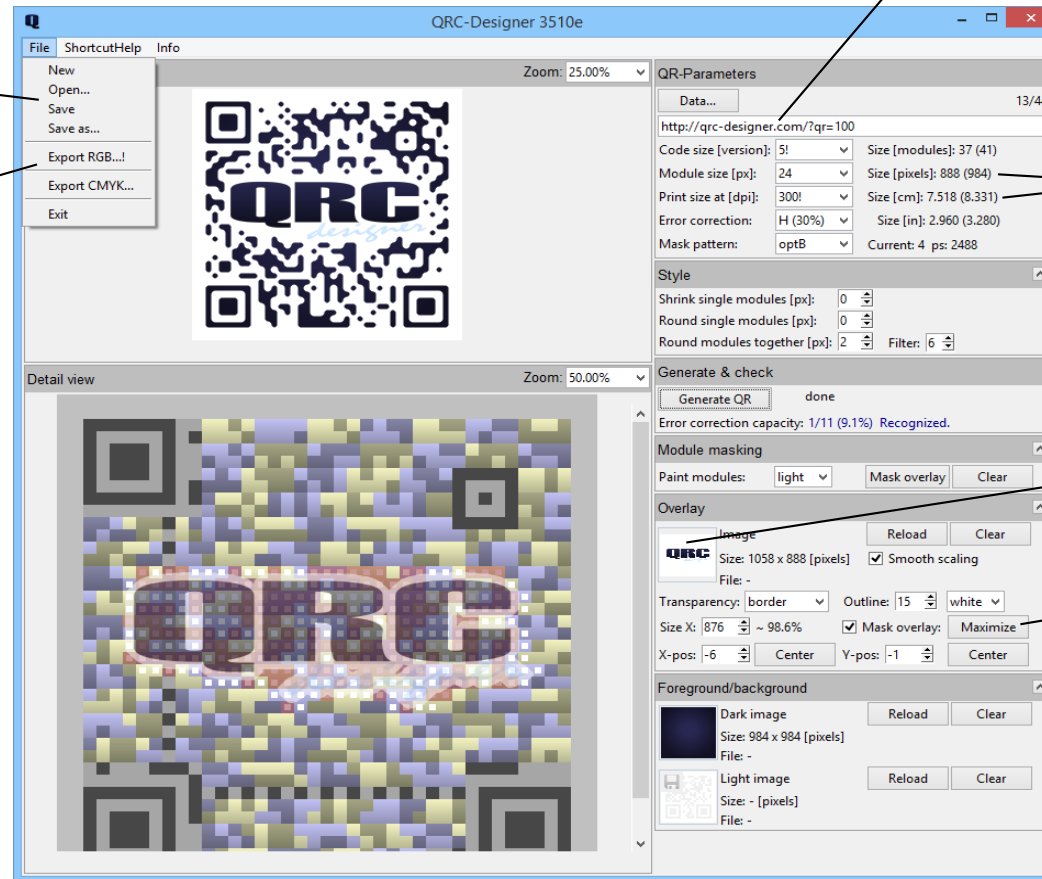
QRC-Designer 3510e

File ShortcutHelp Info

New
Open...
Save
Save as...
Export RGB...!
Export CMYK...
Exit

Zoom: 25.00%

QRC designer

Detail view

Zoom: 50.00%

QR-Parameters

Data...

13/4

http://qrc-designer.com/?qr=100

Code size [version]: 5!
Size [modules]: 37 (41)
Module size [px]: 24
Size [pixels]: 888 (984)
Print size at [dpi]: 300!
Size [cm]: 7.518 (8.331)
Error correction: H (30%)
Size [in]: 2.960 (3.280)
Mask pattern: optB
Current: 4 ps: 2488

Style

Shrink single modules [px]: 0
Round single modules [px]: 0
Round modules together [px]: 2
Filter: 6

Generate & check

Generate QR
done
Error correction capacity: 1/11 (9.1%) Recognized.

Module masking

Paint modules: light
Mask overlay
Clear

Overlay

Image
Reload
Clear
Size: 1058 x 888 [pixels]
Smooth scaling
File: -
Transparency: border
Outline: 15
white
Size X: 876 ~ 98.6%
Mask overlay:
Maximize
X-pos: -6
Center
Y-pos: -1
Center

Foreground/background

Dark image
Reload
Clear
Size: 984 x 984 [pixels]
File: -
Light image
Reload
Clear
Size: - [pixels]
File: -